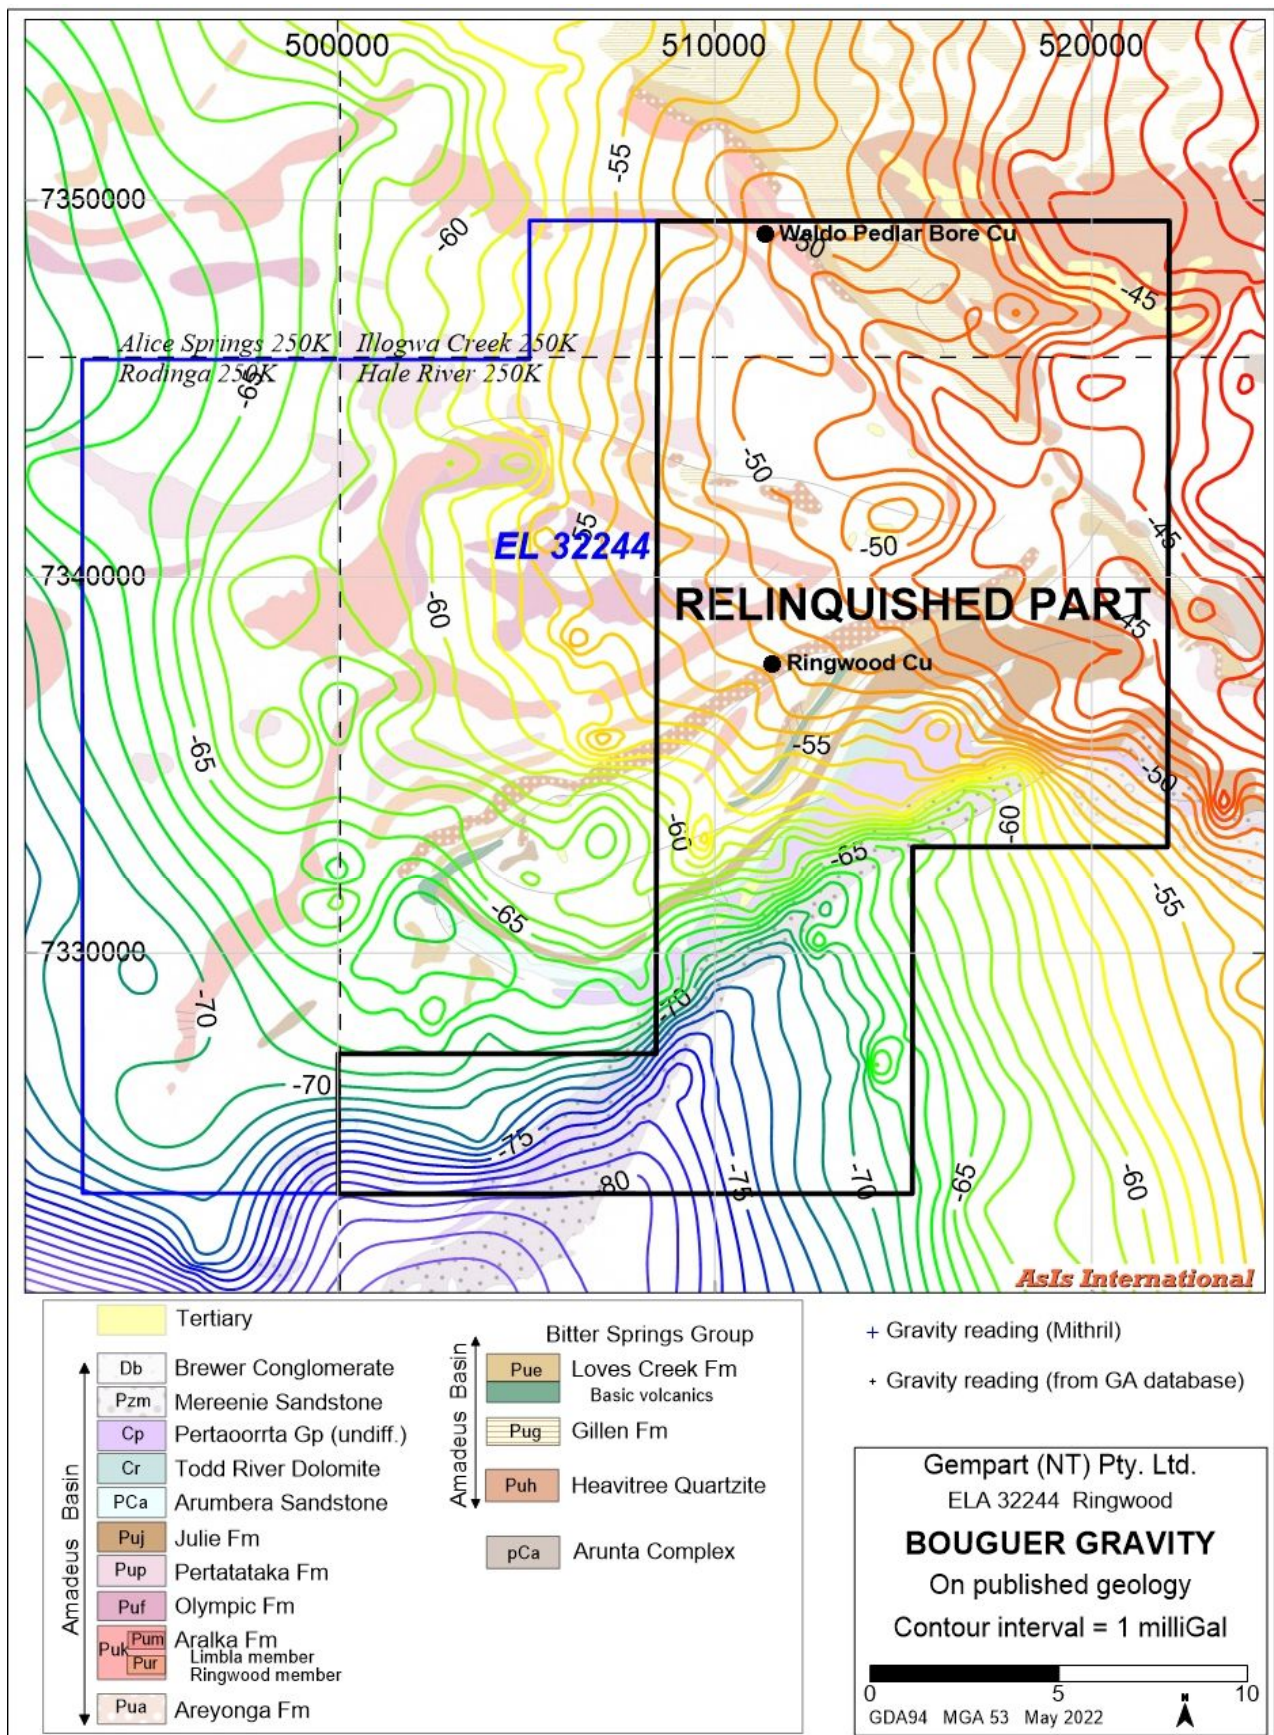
500000
510000
520000
7350000
7340000
7330000
-55
-60
Waldo Pedlar Bore Cu
-50
-45
Alice Springs 250K
Illogwa Creek 250K
Rodinga 250K
Hale River 250K
-65
-50
-55
EL 32244
-50
-45
-60
RELINQUISHED PART
-45
Ringwood Cu
-65
-55
-50
-60
-60
-65
-55
-65
-70
-70
-70
-75
-80
-75
-70
-65
-60
AsIs International

Tertiary
Amadeus Basin
Db Brewer Conglomerate
Pzm Mereenie Sandstone
Cp Pertaoorrta Gp (undiff.)
Cr Todd River Dolomite
PCa Arumbera Sandstone
Puj Julie Fm
Pup Pertatataka Fm
Puf Olympic Fm
Puk Pum Pur Aralka Fm
Limbla member
Ringwood member
Pua Areyonga Fm

Bitter Springs Group
Amadeus Basin
Pue Loves Creek Fm
Basic volcanics
Pug Gillen Fm
Puh Heavitree Quartzite
pCa Arunta Complex

+ Gravity reading (Mithril)
+ Gravity reading (from GA database)

Gempart (NT) Pty. Ltd.
ELA 32244 Ringwood
BOUGUER GRAVITY
On published geology
Contour interval = 1 milliGal
0 5 10
GDA94 MGA 53 May 2022